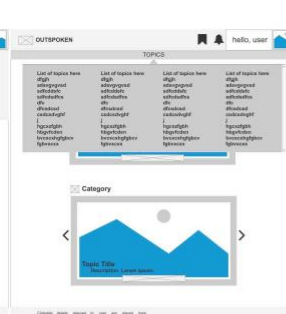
OUTSPOKEN

hello, user

TOPICS

List of topics here
dfgjh
adsegvgesd
adfsdsfdc
adfsdsdfes
dfx
dfcsdsed
csdssdvghf
j
hgcssfgbh
fdsgsfsdsn
bvcsscfghgbvx
fgbvxcsx

List of topics here
dfgjh
adsegvgesd
adfsdsfdc
adfsdsdfes
dfx
dfcsdsed
csdssdvghf
j
hgcssfgbh
fdsgsfsdsn
bvcsscfghgbvx
fgbvxcsx

List of topics here
dfgjh
adsegvgesd
adfsdsfdc
adfsdsdfes
dfx
dfcsdsed
csdssdvghf
j
hgcssfgbh
fdsgsfsdsn
bvcsscfghgbvx
fgbvxcsx

List of topics here
dfgjh
adsegvgesd
adfsdsfdc
adfsdsdfes
dfx
dfcsdsed
csdssdvghf
j
hgcssfgbh
fdsgsfsdsn
bvcsscfghgbvx
fgbvxcsx

Category

Topic Title
Description. Lorem ipsum.

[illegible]